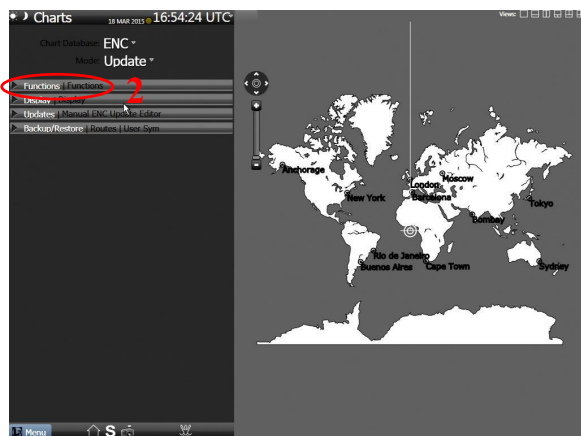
Charts 18 MAR 2015 16:54:24 UTC

Chart Database ENC
Mode Update

Functions | Functions
2
Display | Display
Updates | Manual ENC Update Editor
Backup/Restore | Routes | User Sym

Views:

Anchorage
London
Moscow
Barcelona
New York
Tokyo
Bombay
Rio de Janeiro
Buenos Aires
Cape Town
Sydney

Menu
S